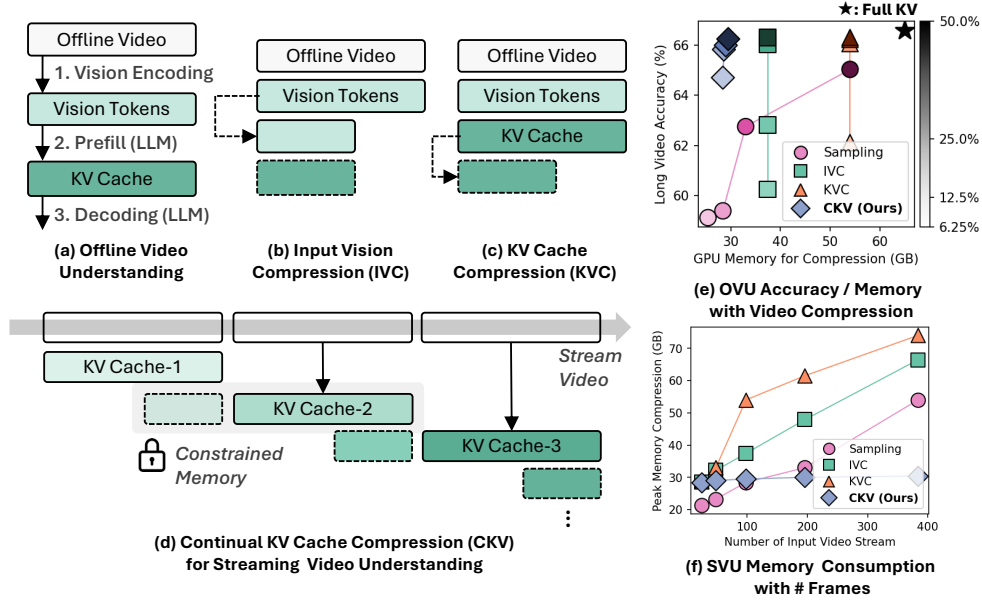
Offline Video

1. Vision Encoding

Vision Tokens

2. Prefill (LLM)

KV Cache

3. Decoding (LLM)

(a) Offline Video Understanding

Offline Video

Vision Tokens

(b) Input Vision Compression (IVC)

Offline Video

Vision Tokens

KV Cache

(c) KV Cache Compression (KVC)

★: Full KV

Long Video Accuracy (%)

66

64

62

60

20 30 40 50 60

GPU Memory for Compression (GB)

Sampling

IVC

KVC

CKV (Ours)

50.0%

25.0%

12.5%

6.25%

(e) OVU Accuracy / Memory with Video Compression

KV Cache-1

KV Cache-2

KV Cache-3

Stream Video

Constrained Memory

⋮

(d) Continual KV Cache Compression (CKV) for Streaming Video Understanding

Peak Memory Compression (GB)

70

60

50

40

30

20

100 200 300 400

Number of Input Video Stream

Sampling

IVC

KVC

CKV (Ours)

(f) SVU Memory Consumption with # Frames